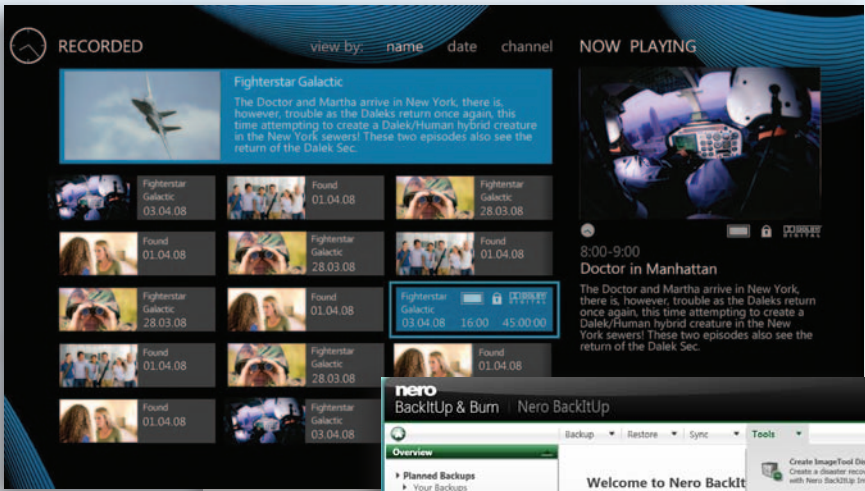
RECORDED

view by: name date channel

NOW PLAYING

Fighterstar Galactic

The Doctor and Martha arrive in New York, there is, however, trouble as the Daleks return once again, this time attempting to create a Dalek/Human hybrid creature in the New York sewers! These two episodes also see the return of the Dalek Sec.

Fighterstar Galactic 03.04.08

Found 01.04.08

Fighterstar Galactic 28.03.08

Found 01.04.08

Fighterstar Galactic 28.03.08

Found 01.04.08

Fighterstar Galactic 28.03.08

Found 01.04.08

Fighterstar Galactic 03.04.08 16:00 45:00:00

Found 01.04.08

Fighterstar Galactic 28.03.08

Found 01.04.08

Found 01.04.08

Fighterstar Galactic 28.03.08

8:00-9:00

Doctor in Manhattan

The Doctor and Martha arrive in New York, there is, however, trouble as the Daleks return once again, this time attempting to create a Dalek/Human hybrid creature in the New York sewers! These two episodes also see the return of the Dalek Sec.

nero

BackItUp & Burn | Nero BackItUp

Backup ▾ | Restore ▾ | Sync ▾ | Tools ▾

Overview

Planned Backups

Your Backups

Welcome to Nero BackIt

Create ImageTool Di
Create a disaster reco
with Nero BackItUp Im